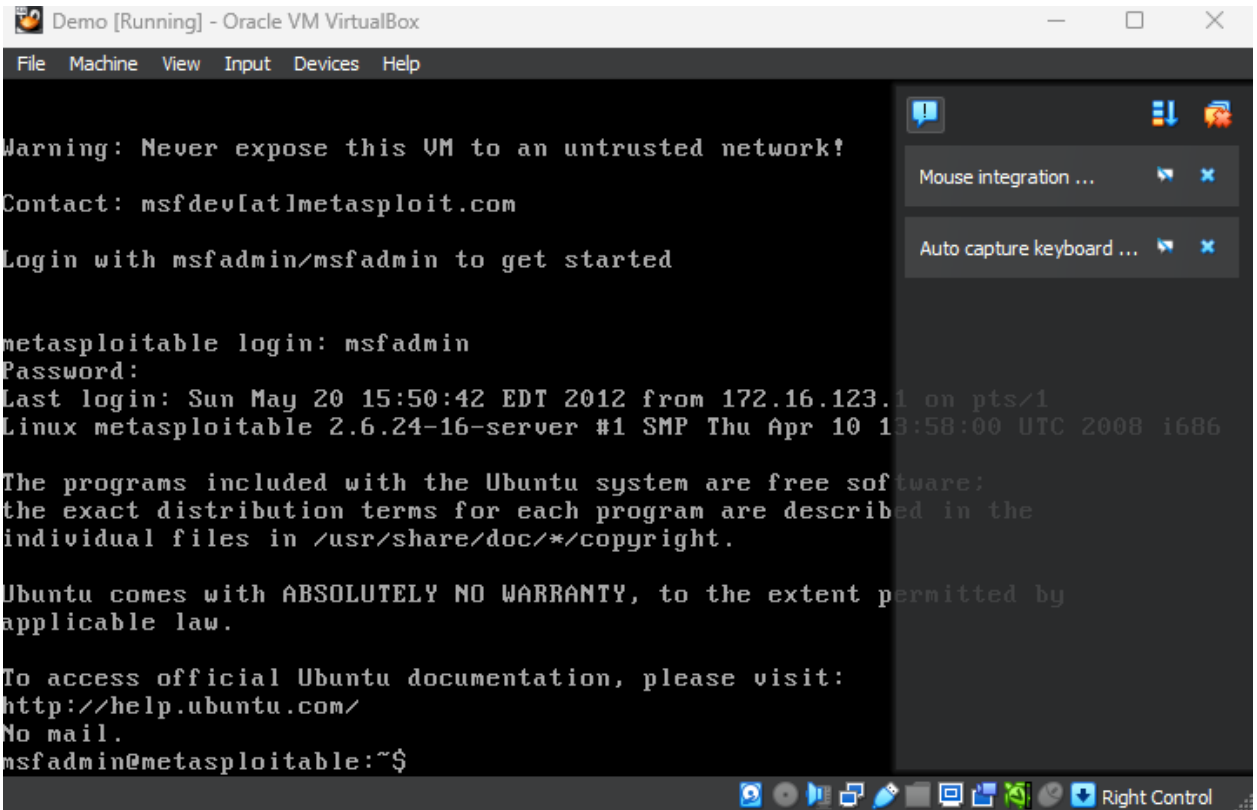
Demo [Running] - Oracle VM VirtualBox

File Machine View Input Devices Help

Mouse integration ...

Auto capture keyboard ...

Warning: Never expose this VM to an untrusted network!

Contact: msfdev[at]metasploit.com

Login with msfadmin/msfadmin to get started

metasploitable login: msfadmin
Password:
Last login: Sun May 20 15:50:42 EDT 2012 from 172.16.123.1 on pts/1
Linux metasploitable 2.6.24-16-server #1 SMP Thu Apr 10 13:58:00 UTC 2008 i686

The programs included with the Ubuntu system are free software;
the exact distribution terms for each program are described in the
individual files in /usr/share/doc/*/copyright.

Ubuntu comes with ABSOLUTELY NO WARRANTY, to the extent permitted by
applicable law.

To access official Ubuntu documentation, please visit:
http://help.ubuntu.com/
No mail.
msfadmin@metasploitable:~$

Right Control